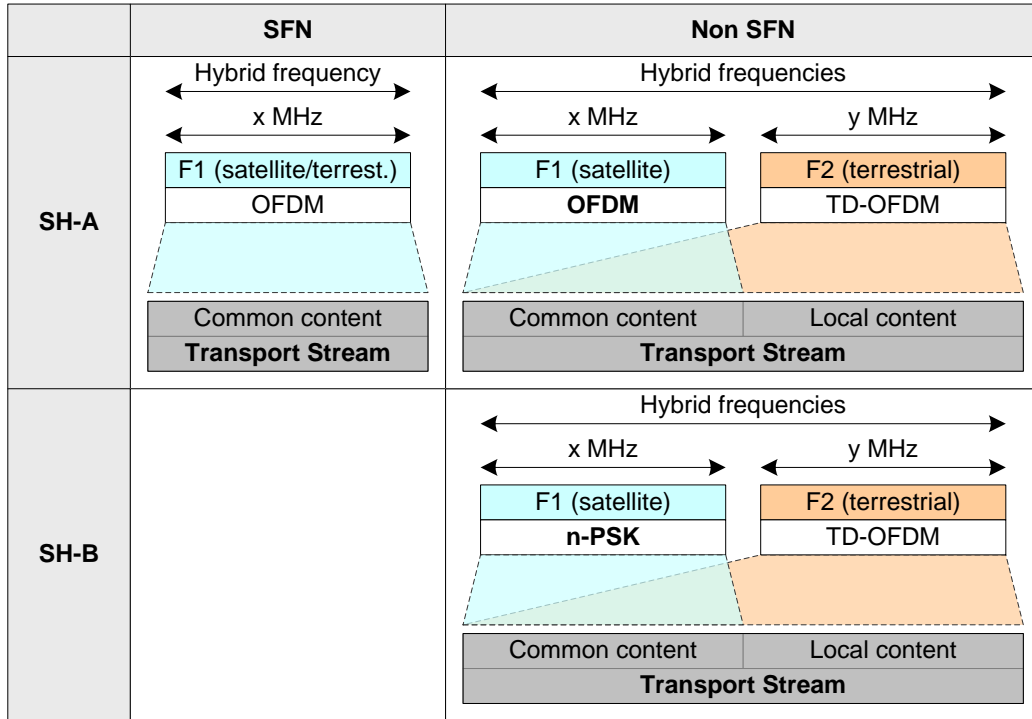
| | SFN | Non SFN |
|---|---|---|
| SH-A | Hybrid frequency<br>x MHz<br>F1 (satellite/terrest.)<br>OFDM<br>Common content<br>Transport Stream | Hybrid frequencies<br>x MHz<br>y MHz<br>F1 (satellite)<br>OFDM<br>F2 (terrestrial)<br>TD-OFDM<br>Common content<br>Local content<br>Transport Stream |
| SH-B | | Hybrid frequencies<br>x MHz<br>y MHz<br>F1 (satellite)<br>n-PSK<br>F2 (terrestrial)<br>TD-OFDM<br>Common content<br>Local content<br>Transport Stream |